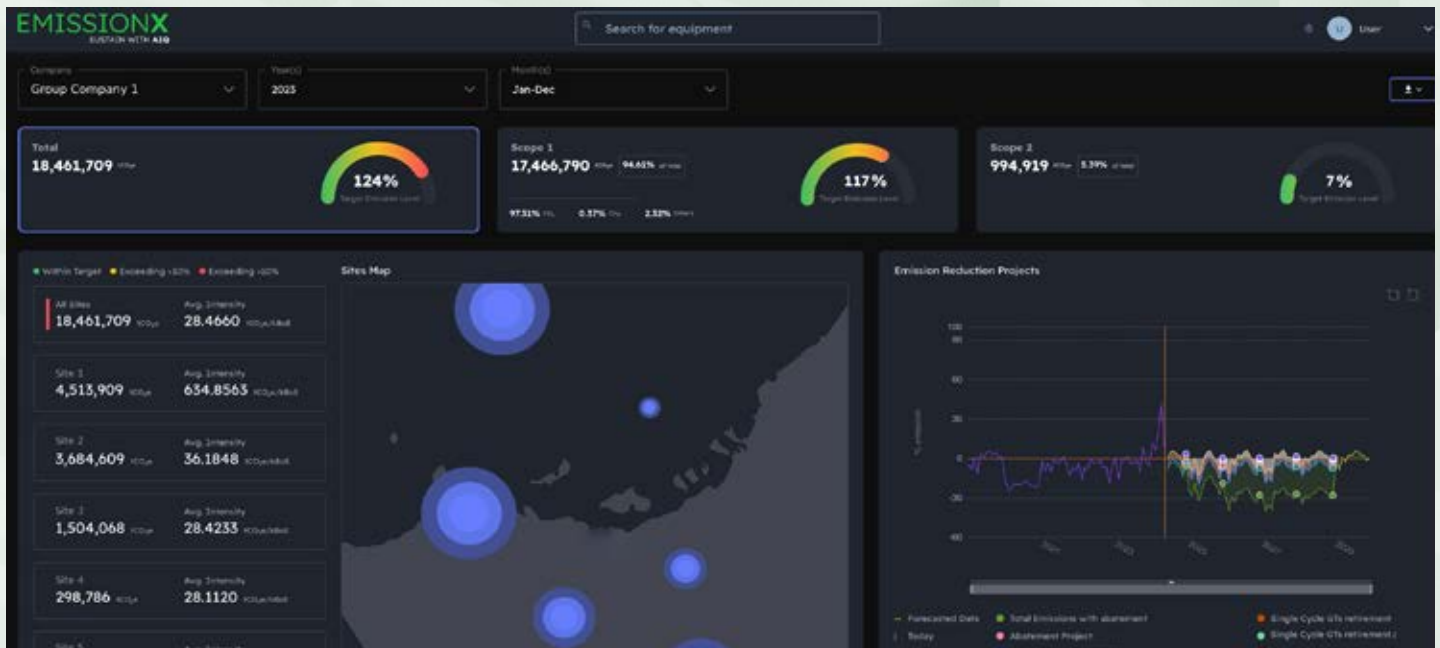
EMISSIONX
EUSTAIN WITH AIQ

Search for equipment

User

Company
Group Company 1

Year(s)
2023

Month(s)
Jan-Dec

Total
18,461,709

124%
Target Emission Level

Scope 1
17,466,790 94.61%

117%
Target Emission Level

97.51% 0.37% 2.32%

Scope 2
994,919 5.39%

7%
Target Emission Level

Within Target Exceeding Exceeding

All Sites
18,461,709
Avg. Intensity
28.4660

Site 1
4,513,909
Avg. Intensity
634.8563

Site 2
3,684,609
Avg. Intensity
36.1848

Site 3
1,504,068
Avg. Intensity
28.4233

Site 4
298,786
Avg. Intensity
28.1120

Site 5

Sites Map

Emission Reduction Projects

100
80
60
20
0
-20
-40

Forecasted Data
Today
Total Emissions with abatement
Abatement Project
Single Cycle GTs retirement
Single Cycle GTs retirement